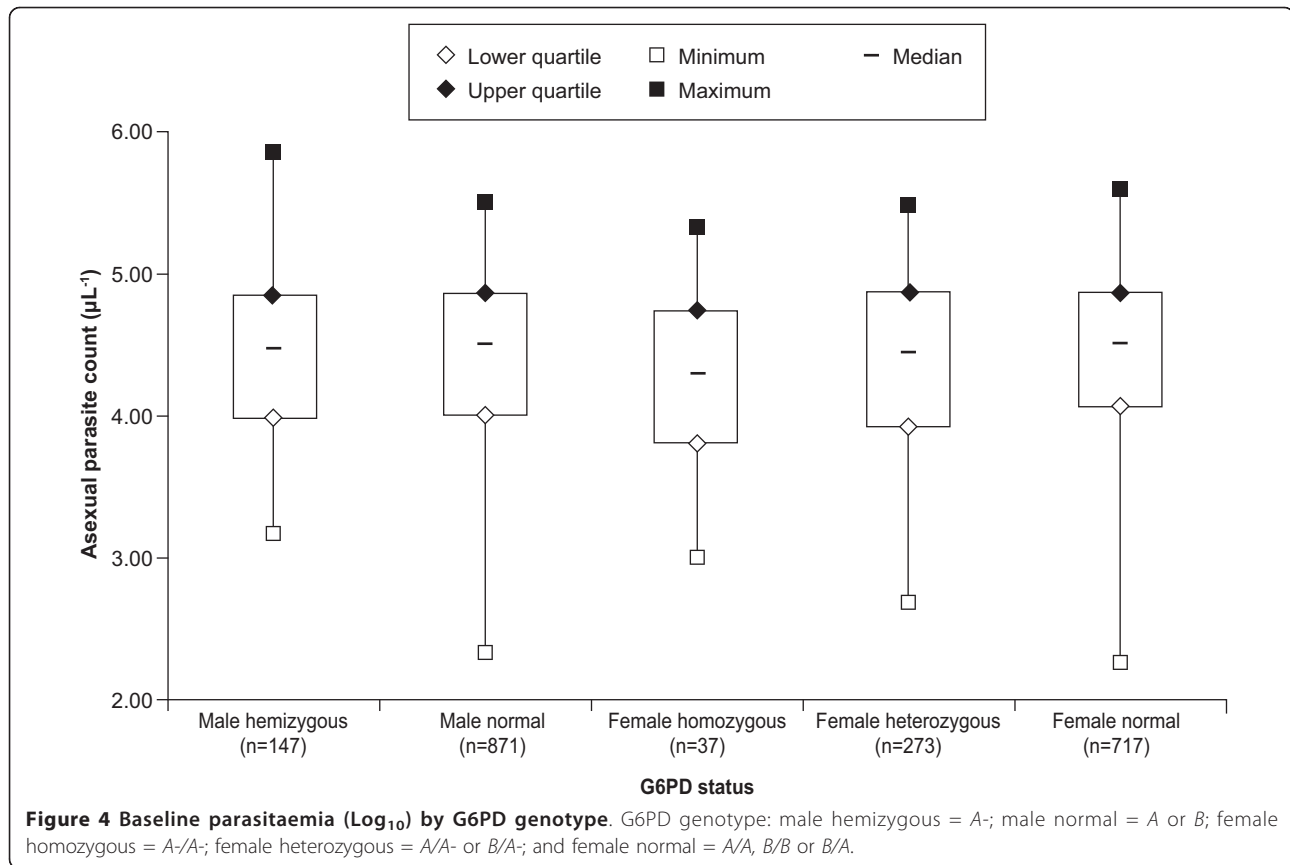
◇ Lower quartile
◆ Upper quartile
□ Minimum
■ Maximum
– Median

Asexual parasite count ($\mu L^{-1}$)

6.00
5.00
4.00
3.00
2.00

Male hemizygous (n=147)
Male normal (n=871)
Female homozygous (n=37)
Female heterozygous (n=273)
Female normal (n=717)

G6PD status

**Figure 4 Baseline parasitaemia ($Log_{10}$) by G6PD genotype**. G6PD genotype: male hemizygous = *A-*; male normal = *A* or *B*; female homozygous = *A-/A-*; female heterozygous = *A/A-* or *B/A-*; and female normal = *A/A, B/B* or *B/A*.